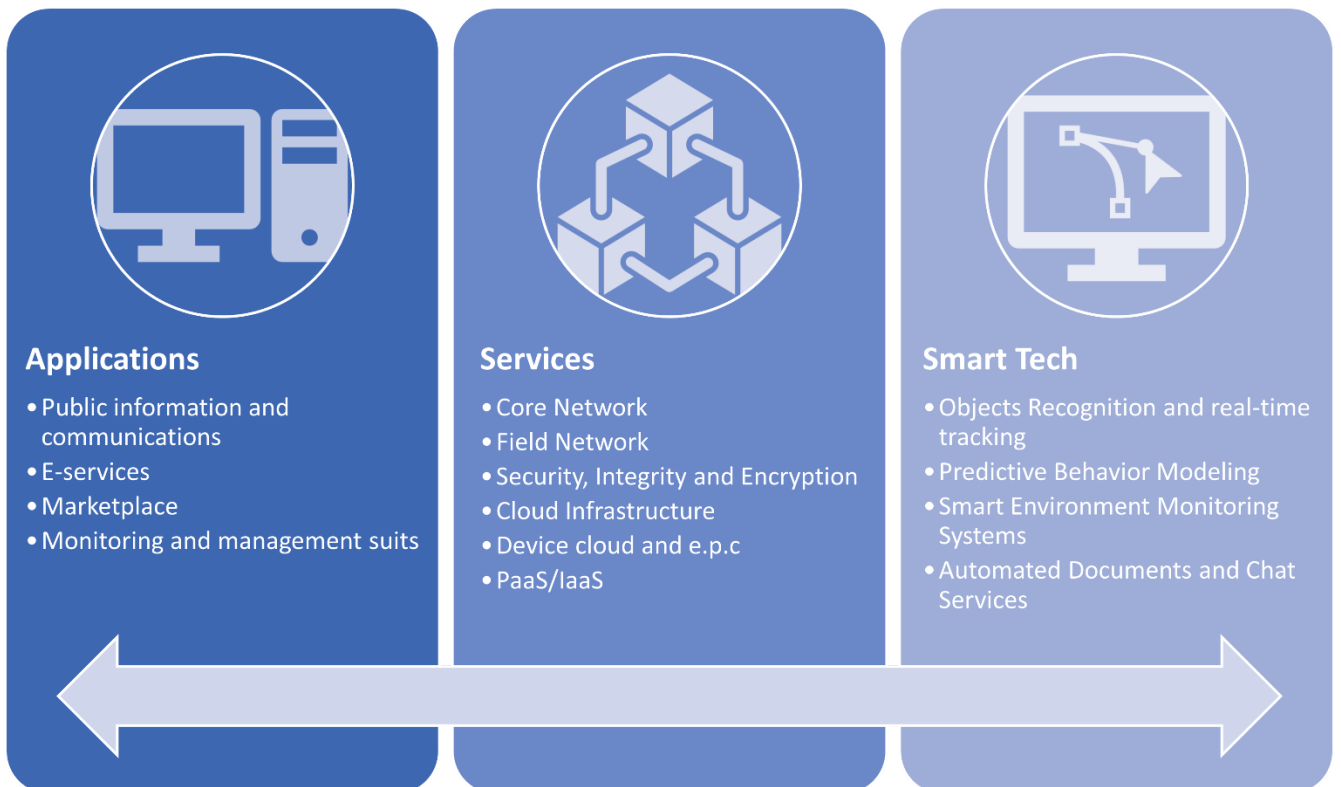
Applications

• Public information and communications
• E-services
• Marketplace
• Monitoring and management suits

Services

• Core Network
• Field Network
• Security, Integrity and Encryption
• Cloud Infrastructure
• Device cloud and e.p.c
• PaaS/IaaS

Smart Tech

• Objects Recognition and real-time tracking
• Predictive Behavior Modeling
• Smart Environment Monitoring Systems
• Automated Documents and Chat Services